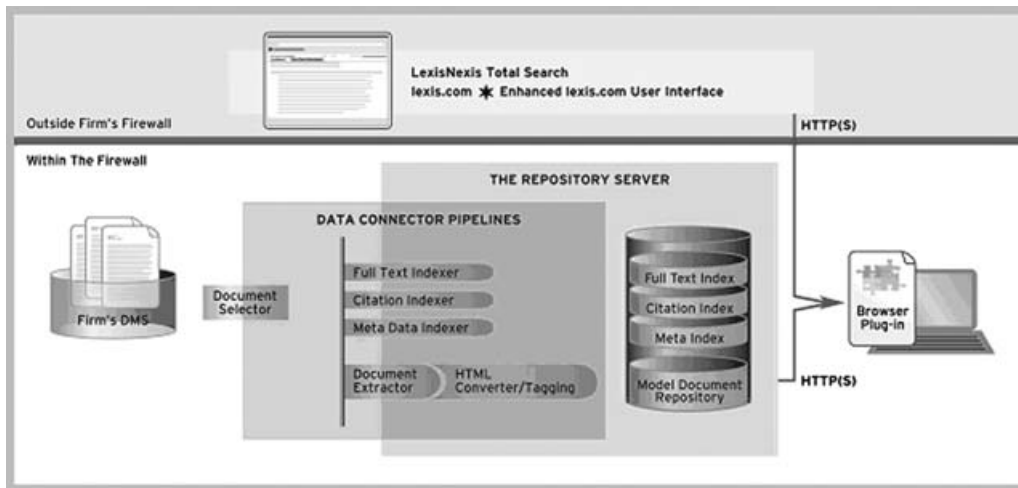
LexisNexis Total Search
lexis.com ✱ Enhanced lexis.com User Interface

Outside Firm's Firewall

HTTP(S)

Within The Firewall

THE REPOSITORY SERVER

DATA CONNECTOR PIPELINES

Firm's DMS

Document Selector

Full Text Indexer

Citation Indexer

Meta Data Indexer

Document Extractor

HTML Converter/Tagging

Full Text Index

Citation Index

Meta Index

Model Document Repository

HTTP(S)

Browser Plug-in